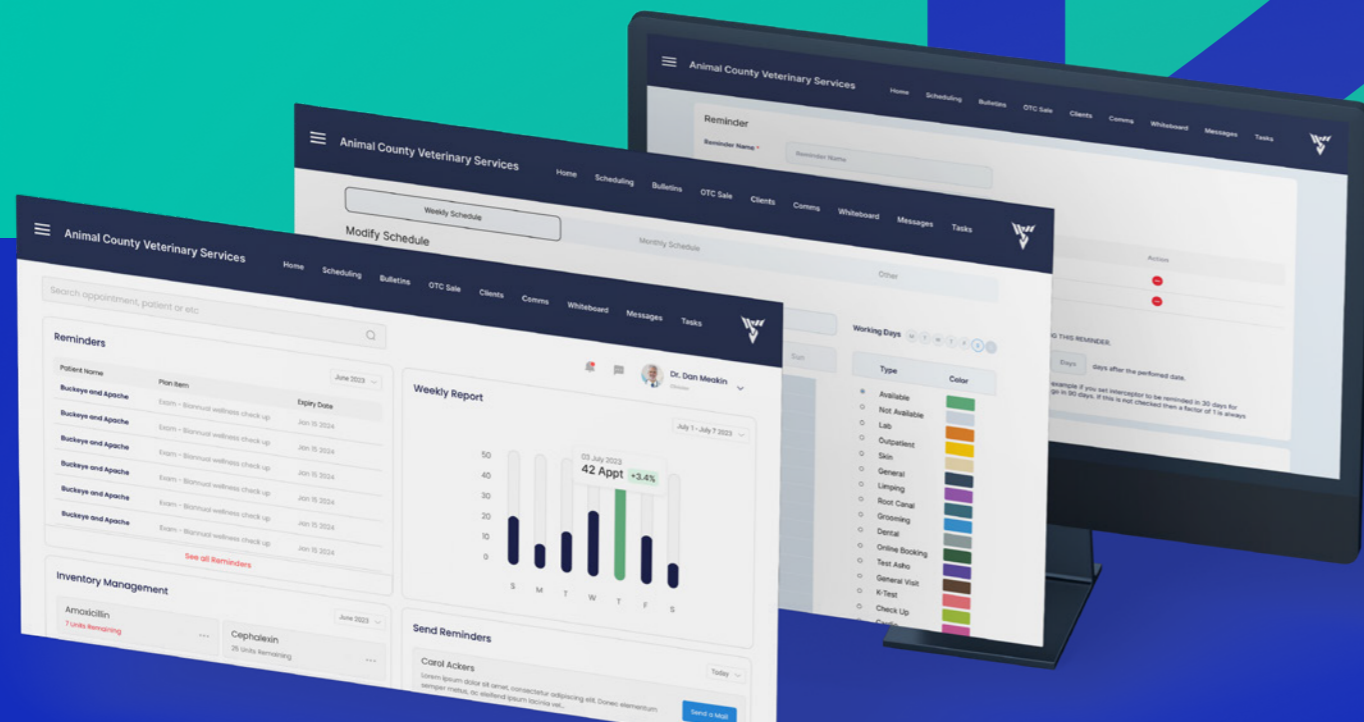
Animal County Veterinary Services

Home Scheduling Bulletins OTC Sale Clients Comms Whiteboard Messages Tasks

Reminder

Reminder Name *

Reminder Name

Action

D THIS REMINDER.

Days days after the performed date.

example if you set interceptor to be reminded in 30 days for g in 90 days. If this is not checked then a factor of 1 is always

Animal County Veterinary Services

Home Scheduling Bulletins OTC Sale Clients Comms Whiteboard Messages Tasks

Weekly Schedule

Modify Schedule

Monthly Schedule

Other

Working Days

Sun

| Type | Color |
|---|---|
| Available | |
| Not Available | |
| Lab | |
| Outpatient | |
| Skin | |
| General | |
| Limping | |
| Root Canal | |
| Grooming | |
| Dental | |
| Online Booking | |
| Test Asho | |
| General Visit | |
| K-Test | |
| Check Up | |

Animal County Veterinary Services

Home Scheduling Bulletins OTC Sale Clients Comms Whiteboard Messages Tasks

Search appointment, patient or etc

Dr. Dan Meakin

Reminders

June 2023

| Patient Name | Plan Item | Expiry Date |
|---|---|---|
| Buckeye and Apache | Exam - Biannual wellness check up | Jan 15 2024 |
| Buckeye and Apache | Exam - Biannual wellness check up | Jan 15 2024 |
| Buckeye and Apache | Exam - Biannual wellness check up | Jan 15 2024 |
| Buckeye and Apache | Exam - Biannual wellness check up | Jan 15 2024 |
| Buckeye and Apache | Exam - Biannual wellness check up | Jan 15 2024 |
| Buckeye and Apache | Exam - Biannual wellness check up | Jan 15 2024 |

See all Reminders

Weekly Report

July 1 - July 7 2023

03 July 2023
42 Appt +3.4%

50
40
30
20
10
0

S M T W T F S

Inventory Management

June 2023

Amoxicillin
7 Units Remaining

Cephalexin
25 Units Remaining

Send Reminders

Carol Ackers

Today

Lorem ipsum dolor sit amet, consectetur adipiscing elit. Donec elementum semper metus, ac eleifend ipsum lacinia vel.

Send a Mail